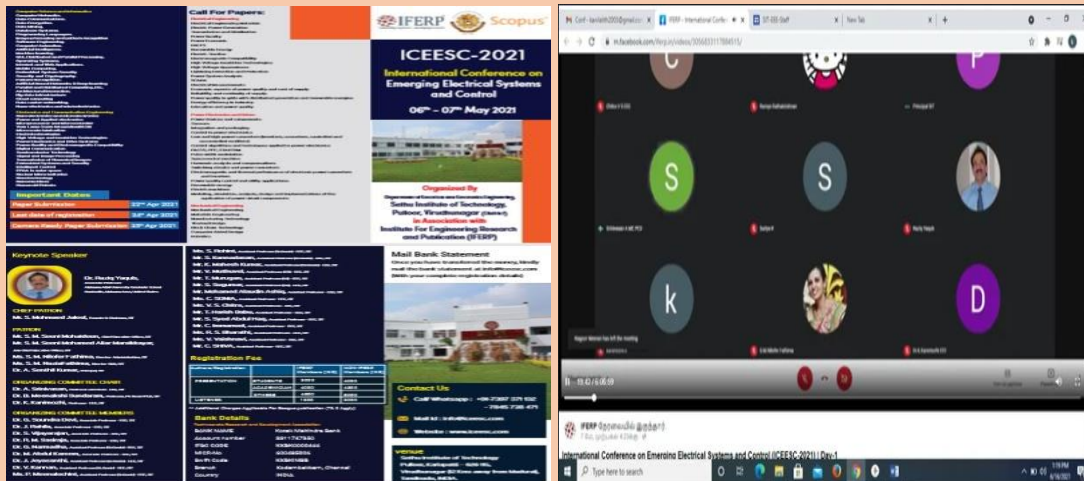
Call For Papers:

IFERP Scopus

ICEESC-2021

International Conference on Emerging Electrical Systems and Control

06th - 07th May 2021

Important Dates

Paper Submission 22nd Apr 2021

Last date of registration 24th Apr 2021

Camera Ready Paper Submission 28th Apr 2021

Organized By

Sethu Institute of Technology, Pulloor, Virudhunagar

in Association with

Institute For Engineering Research and Publication (IFERP)

Keynote Speaker

Dr. Rauf Yaqub

CHIEF PATRON

PATRON

ORGANIZING COMMITTEE CHAIR

ORGANIZING COMMITTEE MEMBERS

Registration Fee

Bank Details

Mail Bank Statement

Contact Us

Venue

C

P

S

S

k

D

International Conference on Emerging Electrical Systems and Control (ICEESC-2021) | Day-1

Type here to search